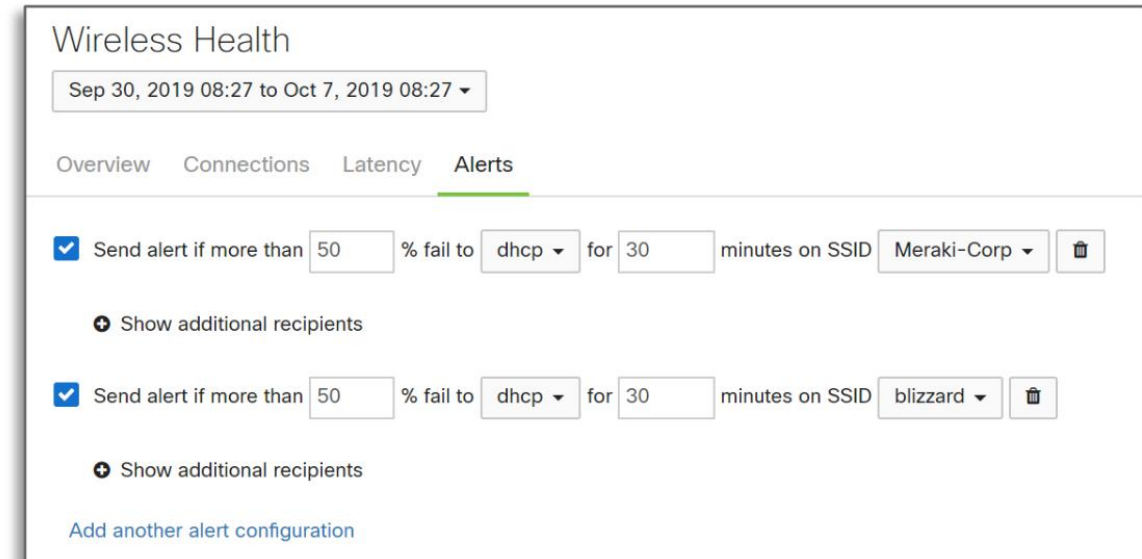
Wireless Health

Sep 30, 2019 08:27 to Oct 7, 2019 08:27

Overview Connections Latency Alerts

Send alert if more than 50 % fail to dhcp for 30 minutes on SSID Meraki-Corp

Show additional recipients

Send alert if more than 50 % fail to dhcp for 30 minutes on SSID blizzard

Show additional recipients

Add another alert configuration